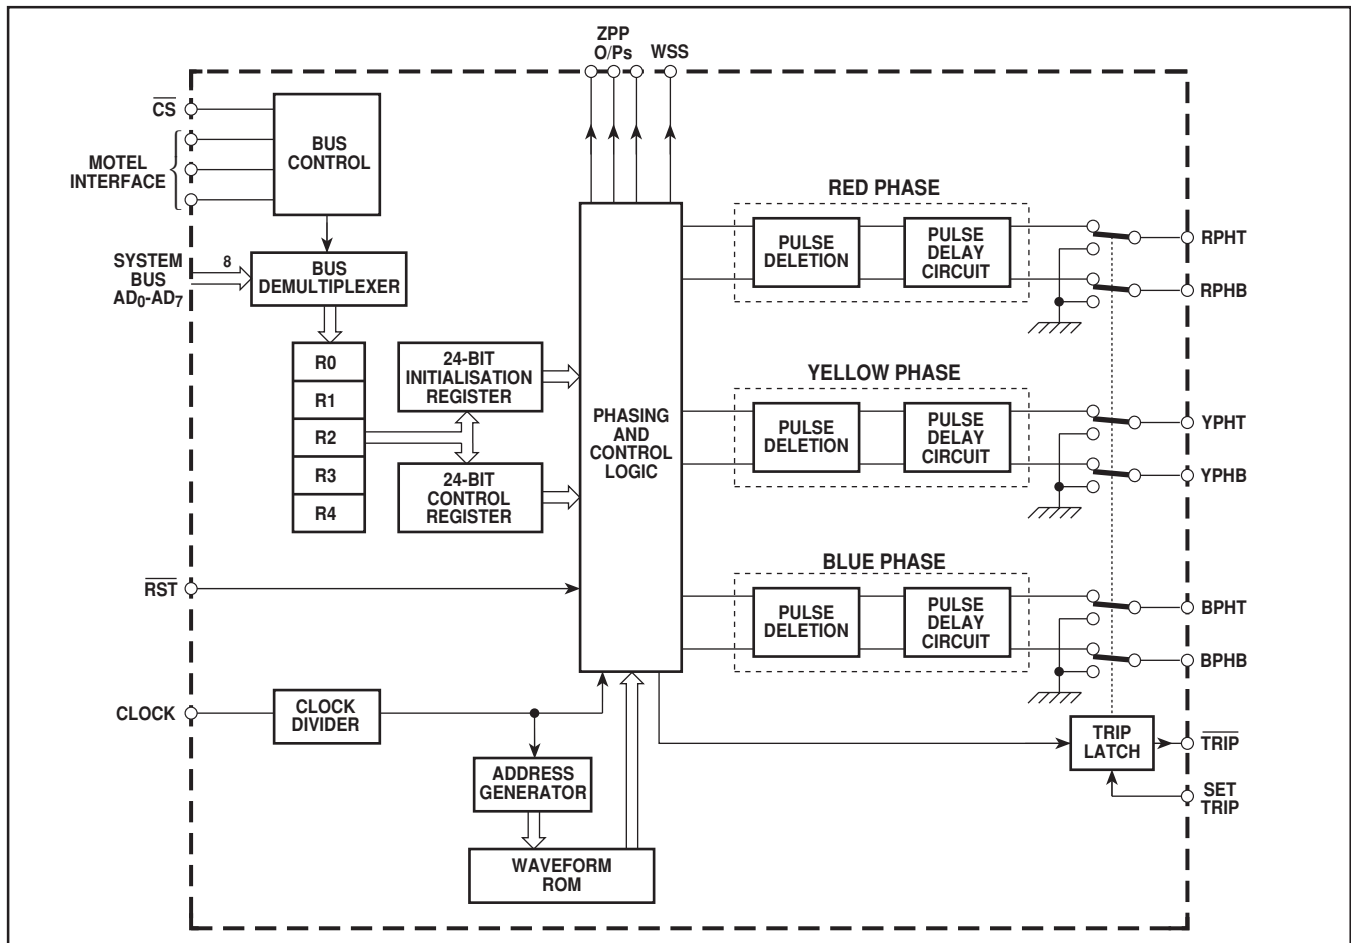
ZPP O/Ps
WSS

$\overline{CS}$
BUS CONTROL
MOTEL INTERFACE
SYSTEM BUS $AD_0$-$AD_7$
8
BUS DEMULTIPLEXER
R0
R1
R2
R3
R4
24-BIT INITIALISATION REGISTER
24-BIT CONTROL REGISTER
PHASING AND CONTROL LOGIC
RED PHASE
PULSE DELETION
PULSE DELAY CIRCUIT
RPHT
RPHB
YELLOW PHASE
PULSE DELETION
PULSE DELAY CIRCUIT
YPHT
YPHB
BLUE PHASE
PULSE DELETION
PULSE DELAY CIRCUIT
BPHT
BPHB
$\overline{RST}$
CLOCK
CLOCK DIVIDER
ADDRESS GENERATOR
WAVEFORM ROM
TRIP LATCH
$\overline{TRIP}$
SET TRIP